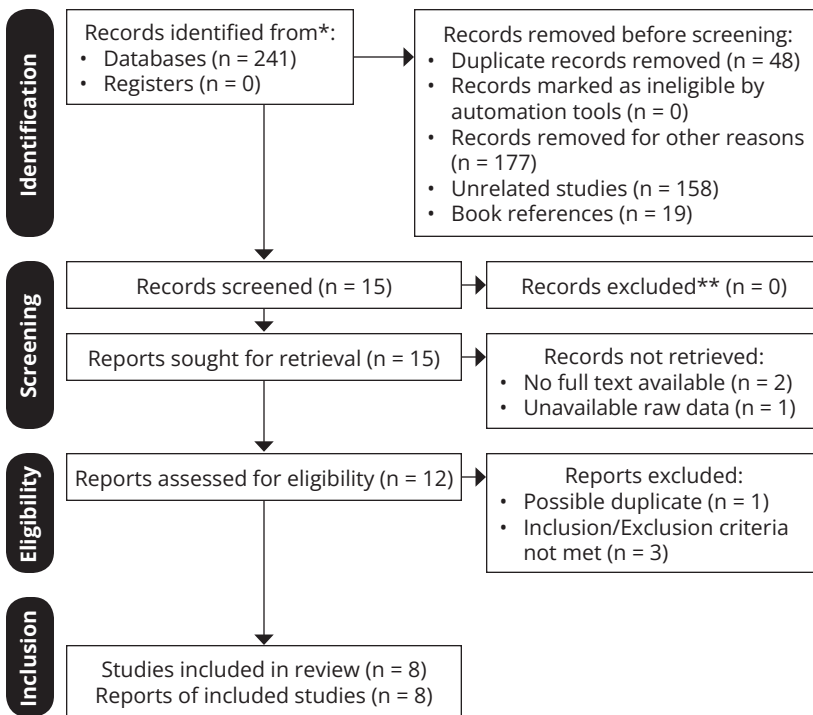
Identification

Records identified from*:
• Databases (n = 241)
• Registers (n = 0)

Records removed before screening:
• Duplicate records removed (n = 48)
• Records marked as ineligible by automation tools (n = 0)
• Records removed for other reasons (n = 177)
• Unrelated studies (n = 158)
• Book references (n = 19)

Screening

Records screened (n = 15)

Records excluded** (n = 0)

Reports sought for retrieval (n = 15)

Records not retrieved:
• No full text available (n = 2)
• Unavailable raw data (n = 1)

Eligibility

Reports assessed for eligibility (n = 12)

Reports excluded:
• Possible duplicate (n = 1)
• Inclusion/Exclusion criteria not met (n = 3)

Inclusion

Studies included in review (n = 8)
Reports of included studies (n = 8)